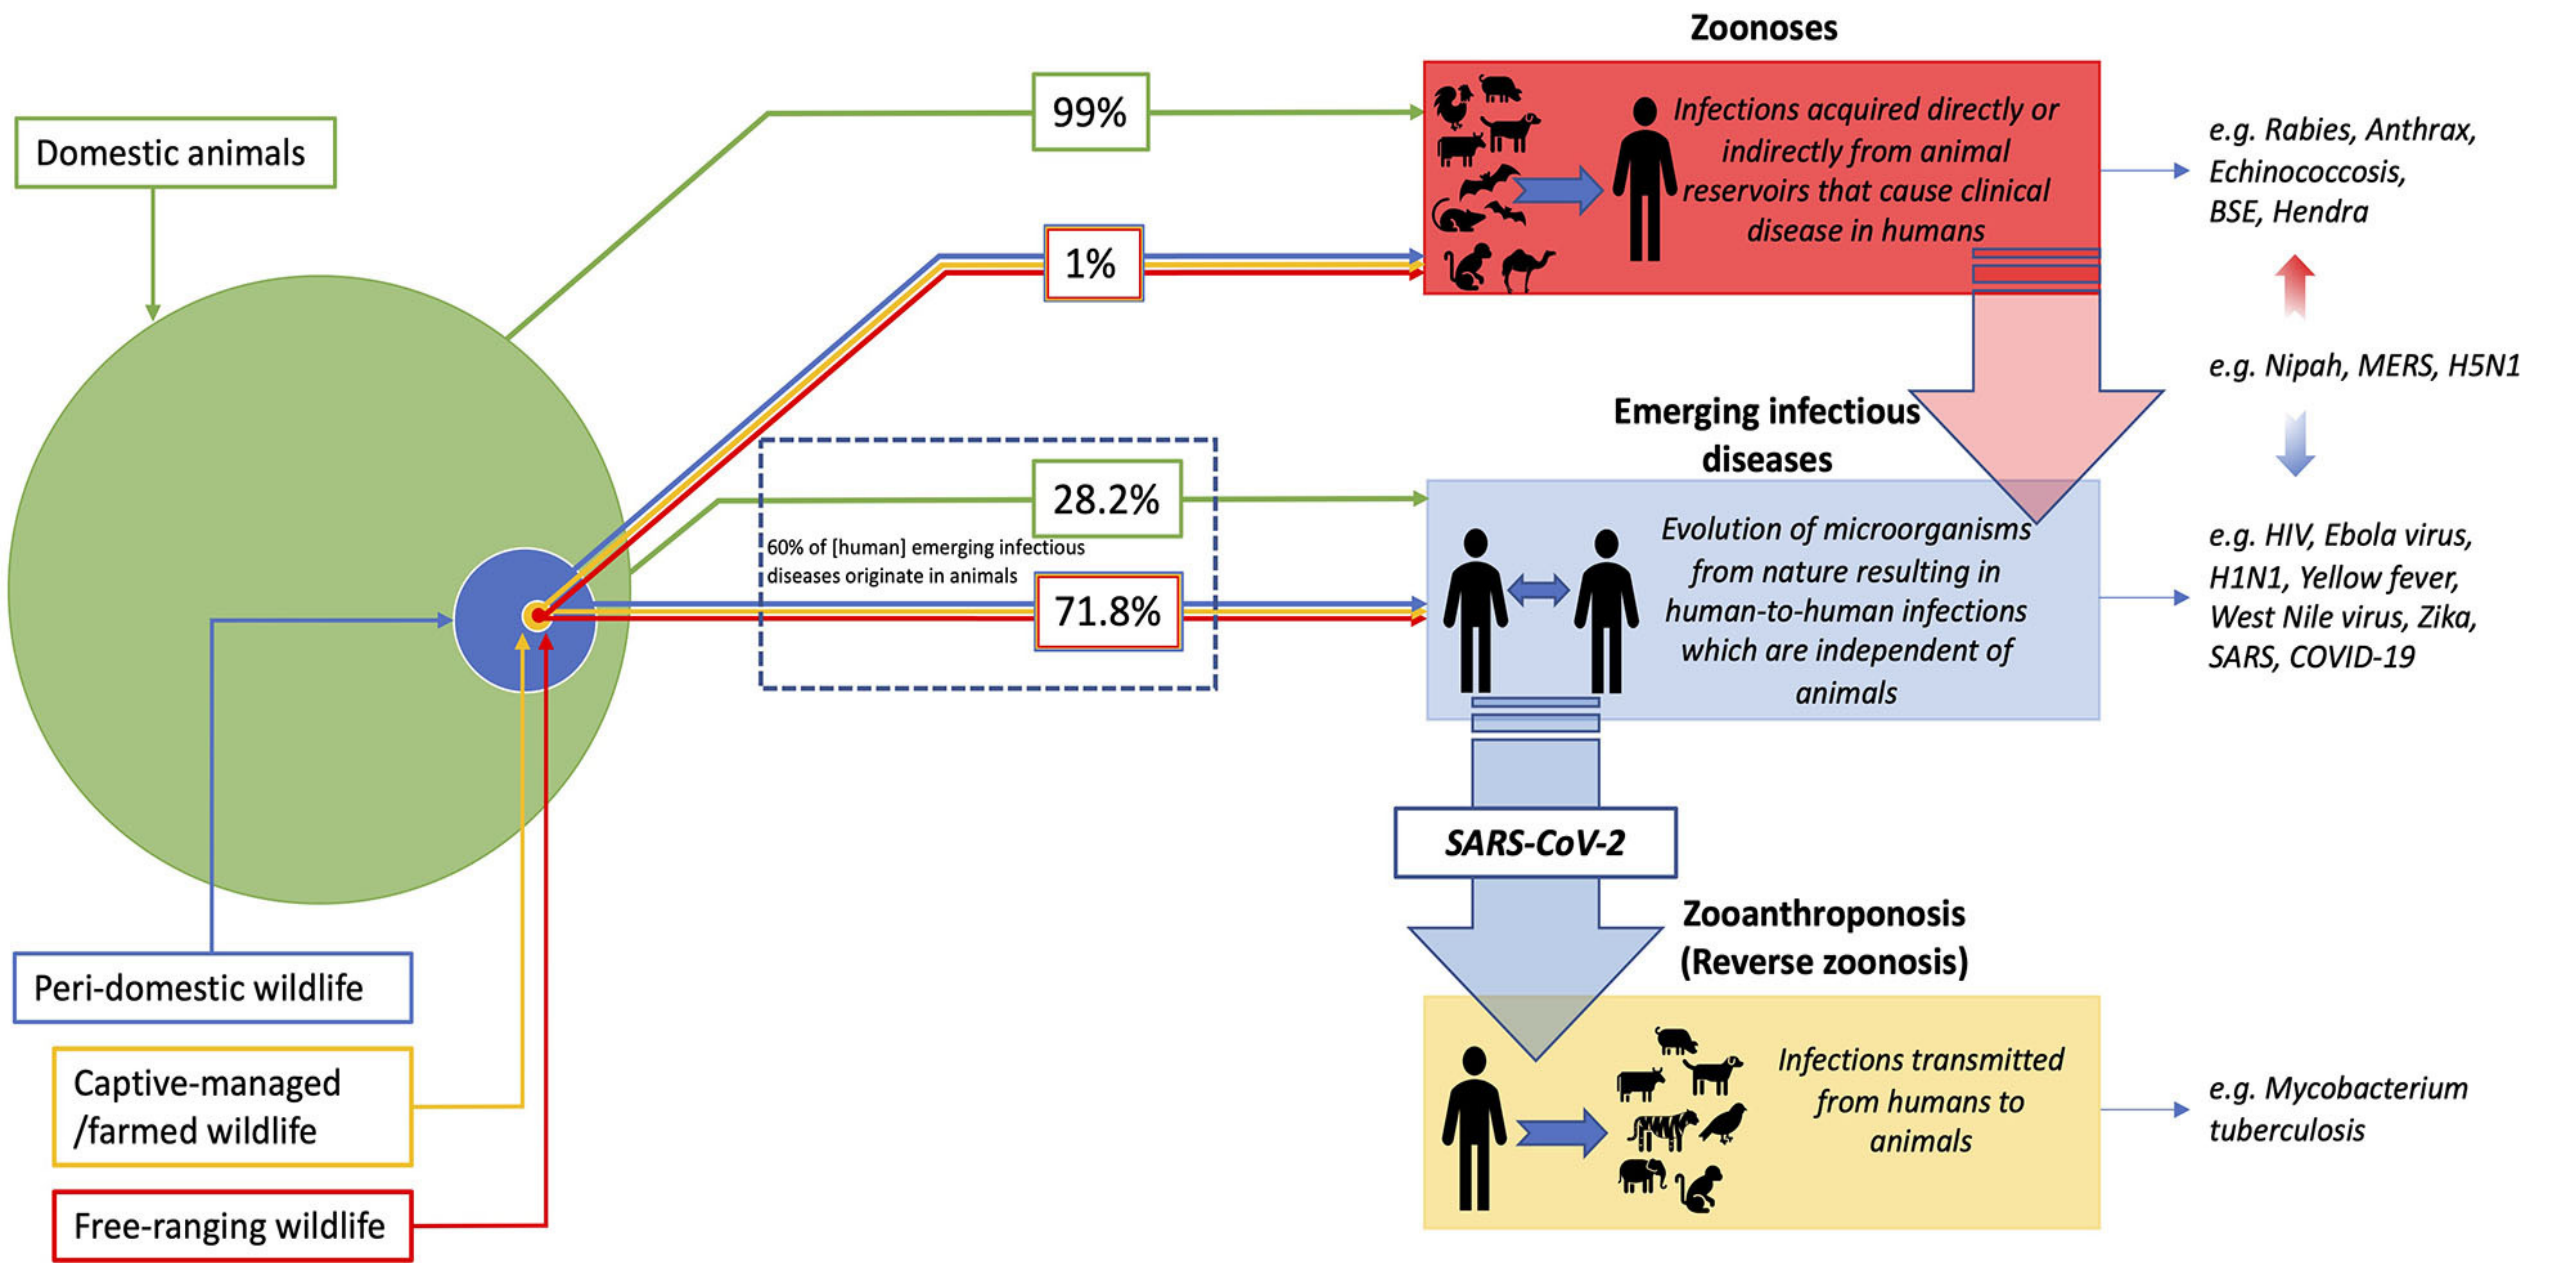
Zoonoses

Domestic animals

99%

Infections acquired directly or indirectly from animal reservoirs that cause clinical disease in humans

e.g. Rabies, Anthrax, Echinococcosis, BSE, Hendra

1%

e.g. Nipah, MERS, H5N1

Emerging infectious diseases

28.2%

60% of [human] emerging infectious diseases originate in animals

71.8%

Evolution of microorganisms from nature resulting in human-to-human infections which are independent of animals

e.g. HIV, Ebola virus, H1N1, Yellow fever, West Nile virus, Zika, SARS, COVID-19

SARS-CoV-2

Zooanthroponosis (Reverse zoonosis)

Peri-domestic wildlife

Captive-managed /farmed wildlife

Free-ranging wildlife

Infections transmitted from humans to animals

e.g. Mycobacterium tuberculosis